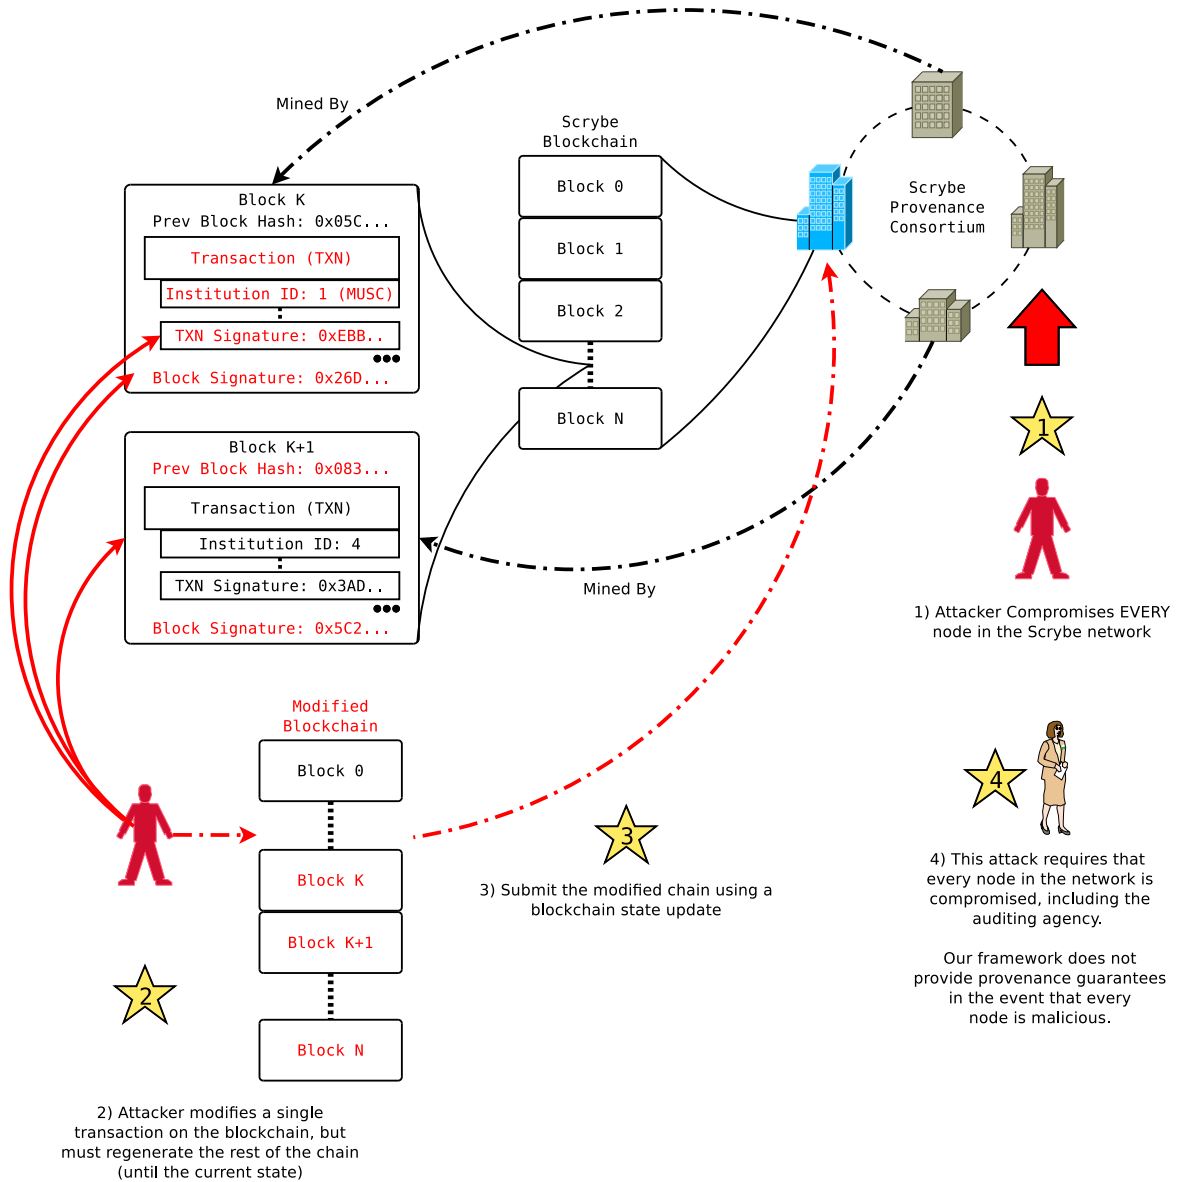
Mined By

Block K
Prev Block Hash: 0x05C...
Transaction (TXN)
Institution ID: 1 (MUSC)
TXN Signature: 0xEBB..
Block Signature: 0x26D...

Block K+1
Prev Block Hash: 0x083...
Transaction (TXN)
Institution ID: 4
TXN Signature: 0x3AD..
Block Signature: 0x5C2...

Scrybe Blockchain
Block 0
Block 1
Block 2
Block N

Scrybe Provenance Consortium

Mined By

1

1) Attacker Compromises EVERY node in the Scrybe network

Modified Blockchain
Block 0
Block K
Block K+1
Block N

3

3) Submit the modified chain using a blockchain state update

4

4) This attack requires that every node in the network is compromised, including the auditing agency.

Our framework does not provide provenance guarantees in the event that every node is malicious.

2

2) Attacker modifies a single transaction on the blockchain, but must regenerate the rest of the chain (until the current state)